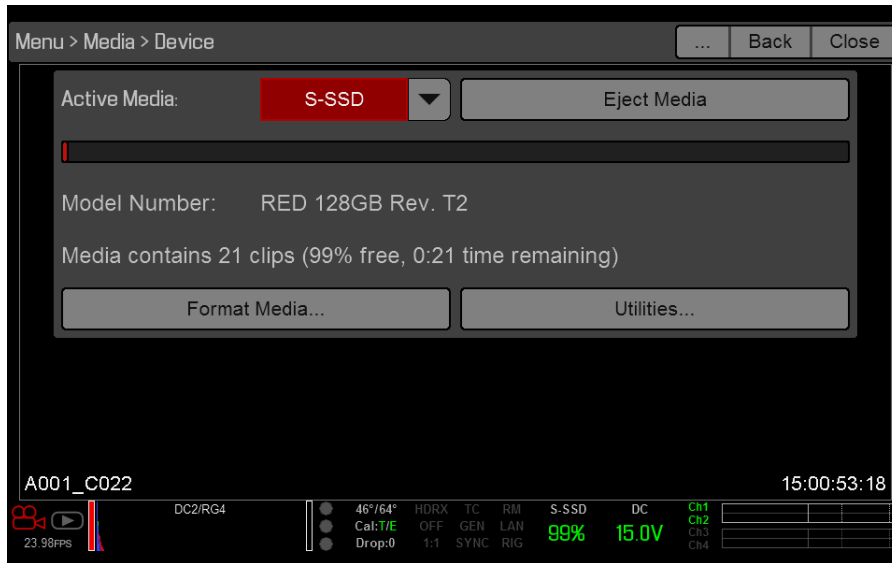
Menu > Media > Device

...

Back

Close

Active Media:

S-SSD

Eject Media

Model Number: RED 128GB Rev. T2

Media contains 21 clips (99% free, 0:21 time remaining)

Format Media...

Utilities...

A001_C022

15:00:53:18

23.98FPS

DC2/RG4

46°/64°
Cal:T/E
Drop:0

HDRX
OFF
1:1

TC
GEN
SYNC

RM
LAN
RIG

S-SSD
99%

DC
15.0V

Ch1
Ch2
Ch3
Ch4